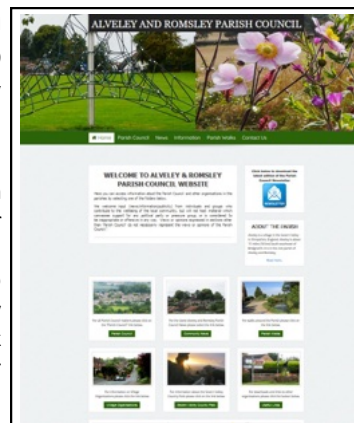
ALVELEY AND ROMSLEY PARISH COUNCIL

Home Parish Council News Information Parish Walks Contact Us

WELCOME TO ALVELEY & ROMSLEY PARISH COUNCIL WEBSITE

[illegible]

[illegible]

ABOUT "THE UNDER"

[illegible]

Read more

Parish Council

Community News

Parish Walks

Village Organisations

Alveley Little Theatre Club

Useful Links